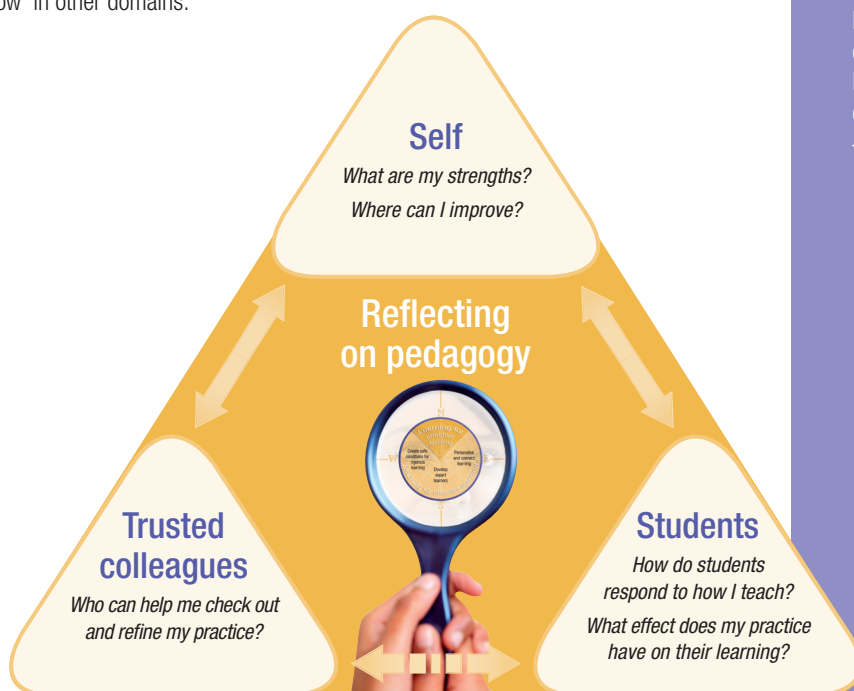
ow" in other domains.

Self
What are my strengths?
Where can I improve?

Reflecting on pedagogy

Learning for effective teaching

Create safe conditions for rigorous learning

Personalise and connect learning

Develop expert learners

N
W
E
S

Trusted colleagues
Who can help me check out and refine my practice?

Students
How do students respond to how I teach?
What effect does my practice have on their learning?